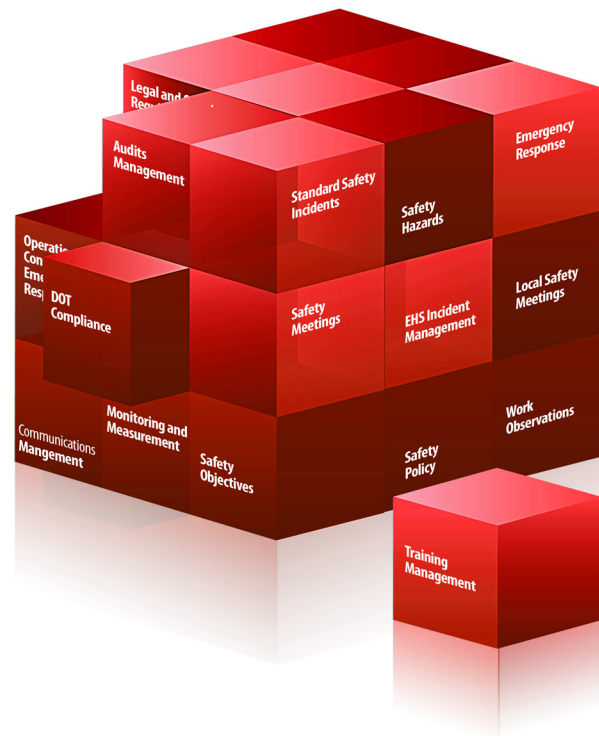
Legal and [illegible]
Req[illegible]

Audits Management

Standard Safety Incidents

Safety Hazards

Emergency Response

Operatio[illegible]
Con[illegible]
Eme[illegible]
Resp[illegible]

DOT Compliance

Safety Meetings

EHS Incident Management

Local Safety Meetings

Communications Mangement

Monitoring and Measurement

Safety Objectives

Safety Policy

Work Observations

Training Management